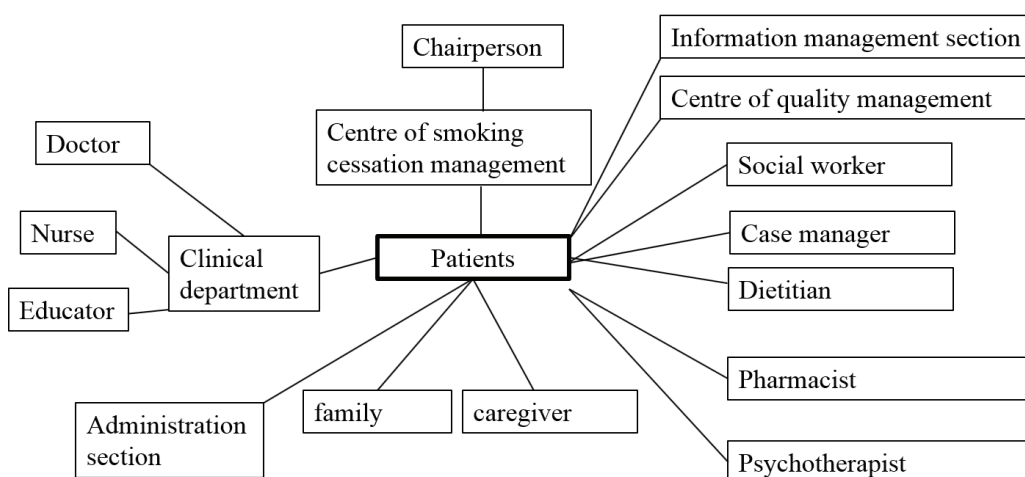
Chairperson

Information management section

Centre of quality management

Centre of smoking cessation management

Doctor

Social worker

Nurse

Clinical department

Patients

Case manager

Educator

Dietitian

Pharmacist

Administration section

family

caregiver

Psychotherapist